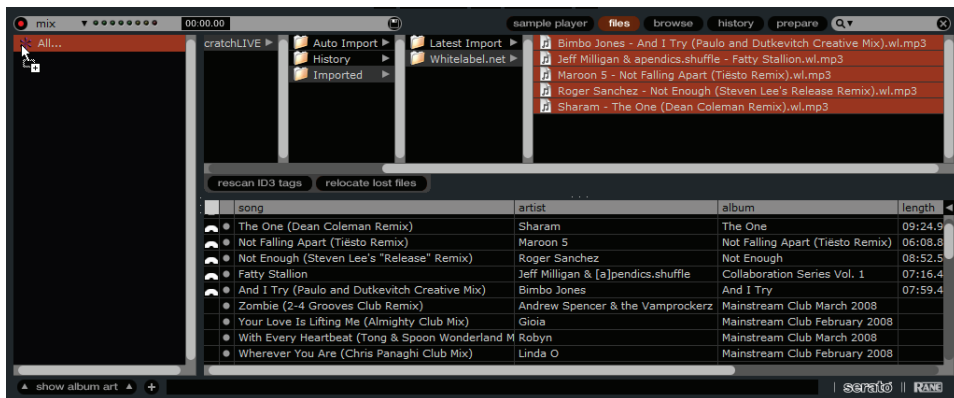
mix 00:00.00 sample player files browse history prepare

All...

cratchLIVE ▶
Auto Import ▶
History ▶
Imported ▶

Latest Import ▶
Whitelabel.net ▶

Bimbo Jones - And I Try (Paulo and Dutkevitch Creative Mix).wl.mp3
Jeff Milligan & apendics.shuffle - Fatty Stallion.wl.mp3
Maroon 5 - Not Falling Apart (Tiësto Remix).wl.mp3
Roger Sanchez - Not Enough (Steven Lee's Release Remix).wl.mp3
Sharam - The One (Dean Coleman Remix).wl.mp3

rescan ID3 tags relocate lost files

| song | artist | album | length |
|---|---|---|---|
| The One (Dean Coleman Remix) | Sharam | The One | 09:24.9 |
| Not Falling Apart (Tiësto Remix) | Maroon 5 | Not Falling Apart (Tiësto Remix) | 06:08.8 |
| Not Enough (Steven Lee's "Release" Remix) | Roger Sanchez | Not Enough | 08:52.5 |
| Fatty Stallion | Jeff Milligan & [a]pendics.shuffle | Collaboration Series Vol. 1 | 07:16.4 |
| And I Try (Paulo and Dutkevitch Creative Mix) | Bimbo Jones | And I Try | 07:59.4 |
| Zombie (2-4 Grooves Club Remix) | Andrew Spencer & the Vamprockerz | Mainstream Club March 2008 | |
| Your Love Is Lifting Me (Almighty Club Mix) | Gioia | Mainstream Club February 2008 | |
| With Every Heartbeat (Tong & Spoon Wonderland M | Robyn | Mainstream Club March 2008 | |
| Wherever You Are (Chris Panaghi Club Mix) | Linda O | Mainstream Club February 2008 | |

show album art

serato RANE